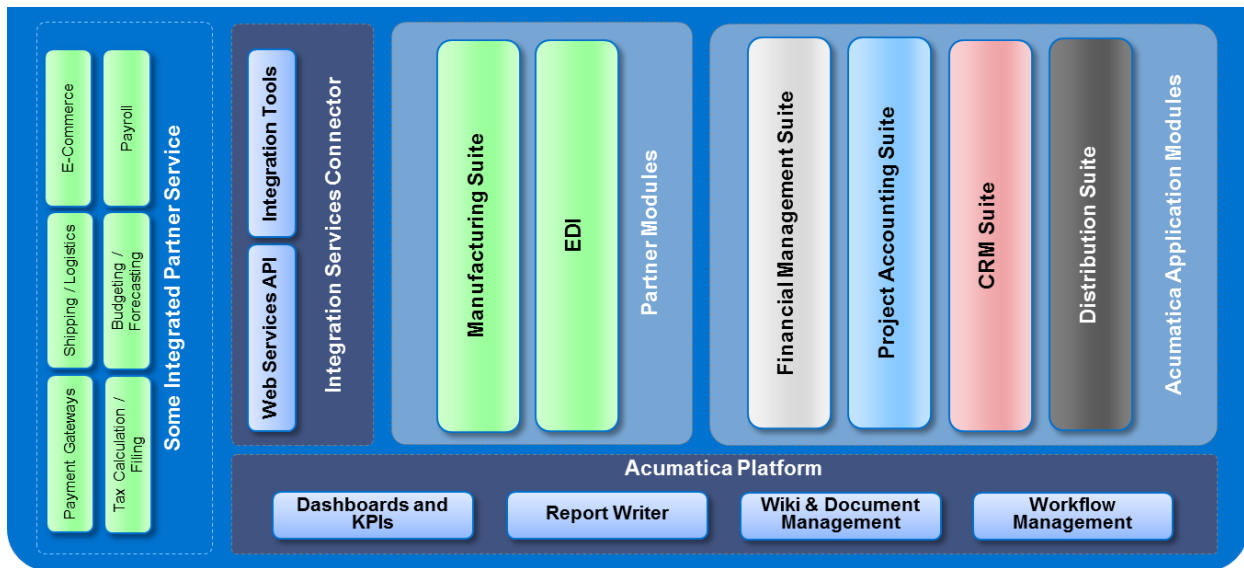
E-Commerce

Payroll

Shipping / Logistics

Budgeting / Forecasting

Payment Gateways

Tax Calculation / Filing

Some Integrated Partner Service

Integration Tools

Web Services API

Integration Services Connector

Manufacturing Suite

EDI

Partner Modules

Financial Management Suite

Project Accounting Suite

CRM Suite

Distribution Suite

Acumatica Application Modules

Acumatica Platform

Dashboards and KPIs

Report Writer

Wiki & Document Management

Workflow Management